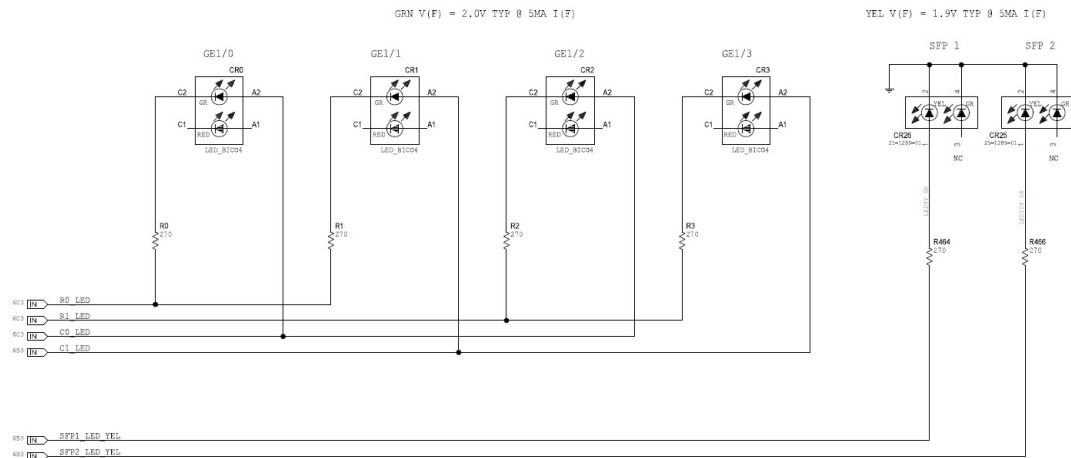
GRN V(F) = 2.0V TYP @ 5MA I(F)

YEL V(F) = 1.9V TYP @ 5MA I(F)

GE1/0
CR0
C2 A2
GR
C1 A1
RED
LED_BICO4

GE1/1
CR1
C2 A2
GR
C1 A1
RED
LED_BICO4

GE1/2
CR2
C2 A2
GR
C1 A1
RED
LED_BICO4

GE1/3
CR3
C2 A2
GR
C1 A1
RED
LED_BICO4

SFP 1
2 4
YEL GR
CR26
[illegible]
3
NC

SFP 2
2 4
YEL GR
CR25
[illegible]
3
NC

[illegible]
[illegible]

R0
270
R1
270
R2
270
R3
270

R464
270
R466
270

6C3 IN R0_LED
6C3 IN R1_LED
6C3 IN C0_LED
6B3 IN C1_LED

6B3 IN SFP1_LED_YEL
6B3 IN SFP2_LED_YEL